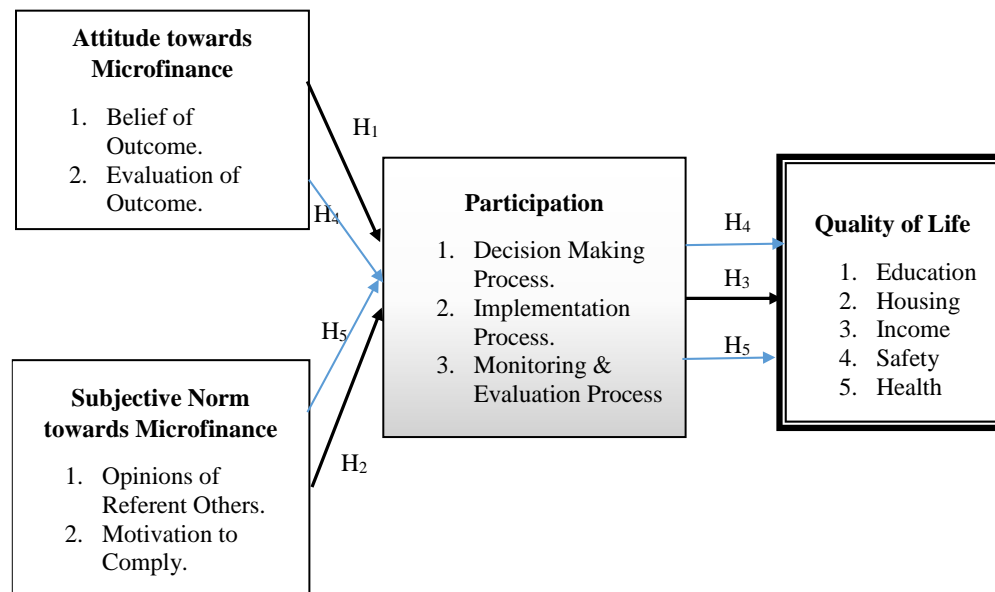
**Attitude towards Microfinance**

1. Belief of Outcome.
2. Evaluation of Outcome.

$H_1$

$H_4$

$H_5$

**Subjective Norm towards Microfinance**

1. Opinions of Referent Others.
2. Motivation to Comply.

$H_2$

**Participation**

1. Decision Making Process.
2. Implementation Process.
3. Monitoring & Evaluation Process

$H_4$

$H_3$

$H_5$

**Quality of Life**

1. Education
2. Housing
3. Income
4. Safety
5. Health